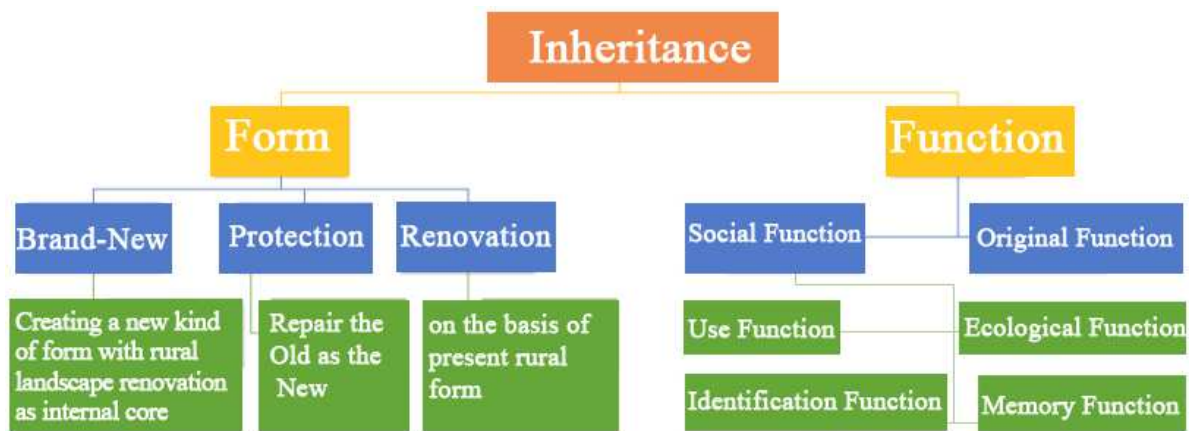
Inheritance

Form

Function

Brand-New

Protection

Renovation

Social Function

Original Function

Creating a new kind of form with rural landscape renovation as internal core

Repair the Old as the New

on the basis of present rural form

Use Function

Ecological Function

Identification Function

Memory Function